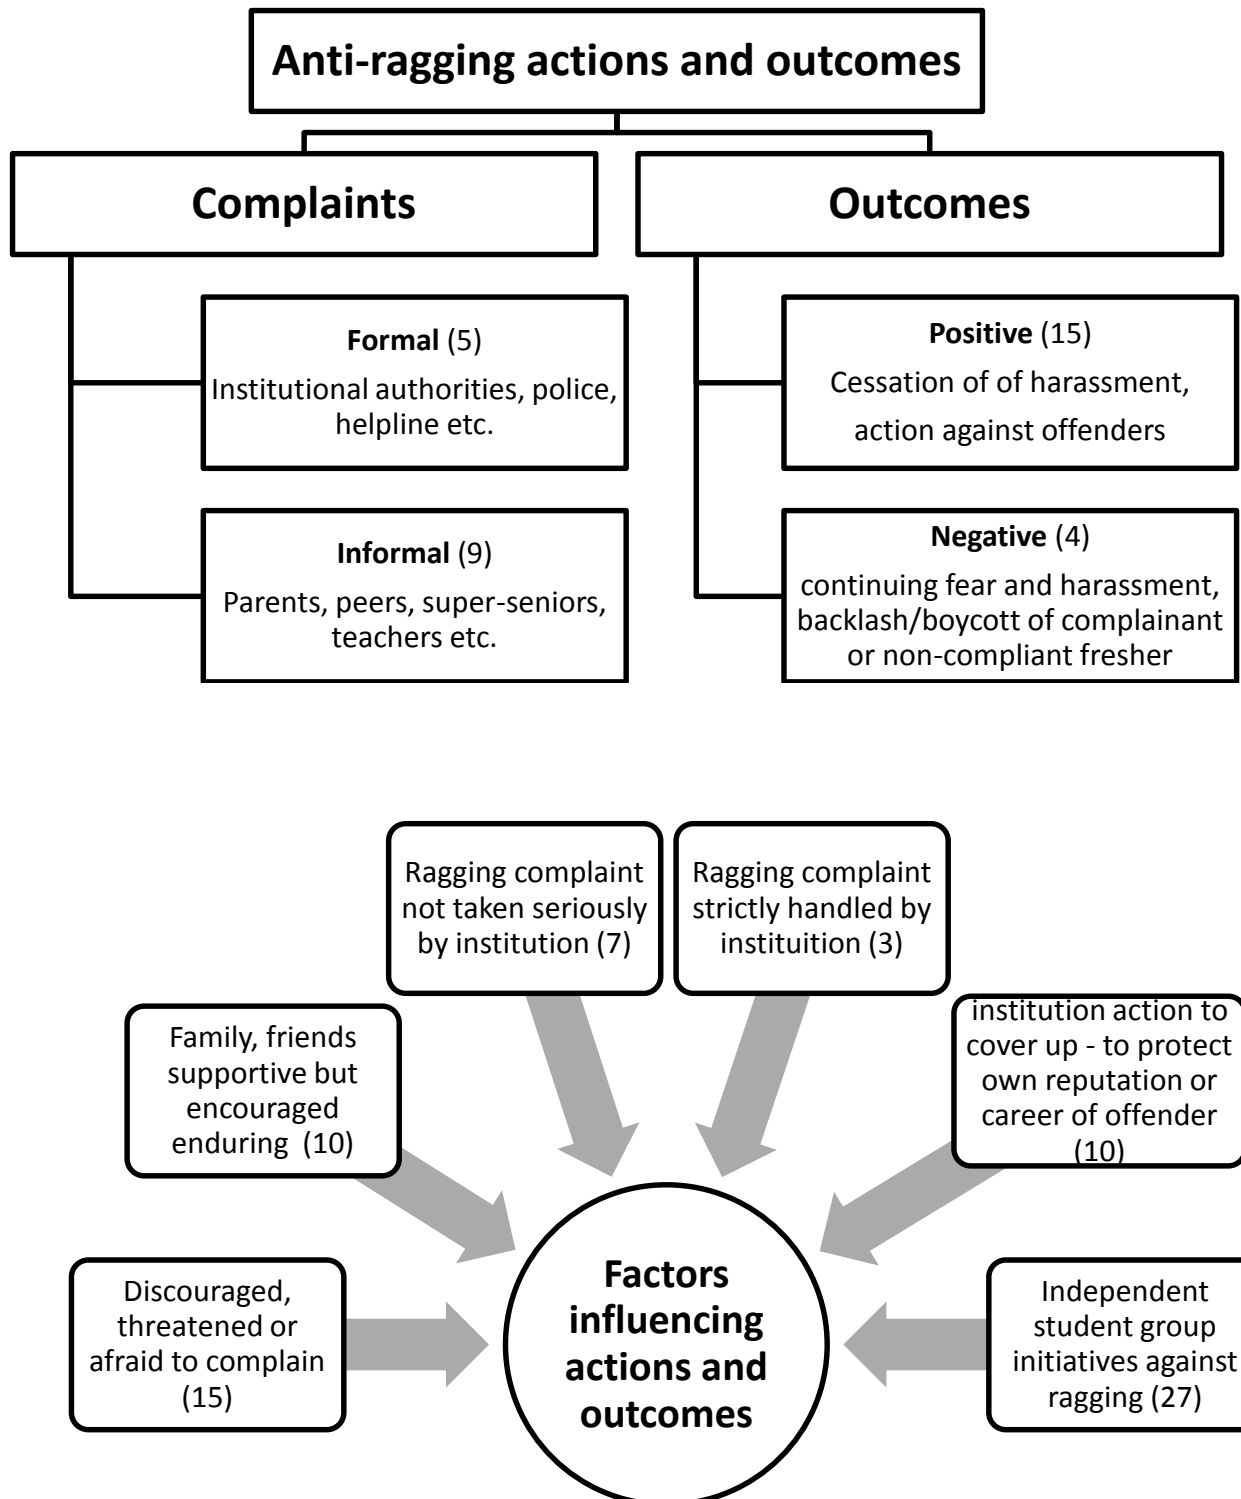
Anti-ragging actions and outcomes

Complaints

Formal (5)
Institutional authorities, police, helpline etc.

Informal (9)
Parents, peers, super-seniors, teachers etc.

Outcomes

Positive (15)
Cessation of of harassment, action against offenders

Negative (4)
continuing fear and harassment, backlash/boycott of complainant or non-compliant fresher

Ragging complaint not taken seriously by institution (7)

Ragging complaint strictly handled by instituition (3)

Family, friends supportive but encouraged enduring (10)

institution action to cover up - to protect own reputation or career of offender (10)

Discouraged, threatened or afraid to complain (15)

Factors influencing actions and outcomes

Independent student group initiatives against ragging (27)